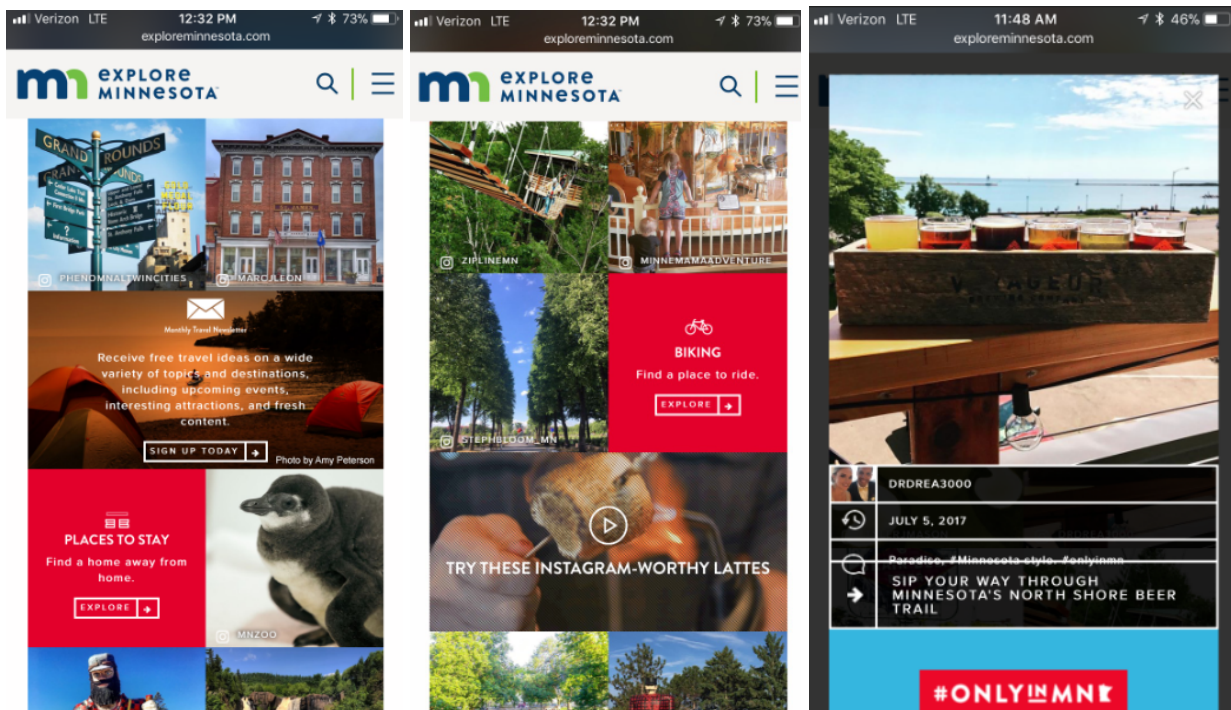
Verizon LTE 12:32 PM 73%
exploreminnesota.com

EXPLORE MINNESOTA

GRAND ROUNDS

PHENOMNALTWINCITIES

MARCJLEON

Monthly Travel Newsletter

Receive free travel ideas on a wide variety of topics and destinations, including upcoming events, interesting attractions, and fresh content.

SIGN UP TODAY

Photo by Amy Peterson

PLACES TO STAY

Find a home away from home.

EXPLORE

MNZOO

Verizon LTE 12:32 PM 73%
exploreminnesota.com

EXPLORE MINNESOTA

ZIPLINEMN

MINNEMAMAADVENTURE

STEPHBLOOM_MN

BIKING

Find a place to ride.

EXPLORE

TRY THESE INSTAGRAM-WORTHY LATTES

Verizon LTE 11:48 AM 46%
exploreminnesota.com

DRDREA3000

JULY 5, 2017

Paradise, #Minnesota style. #onlyinmn

SIP YOUR WAY THROUGH MINNESOTA'S NORTH SHORE BEER TRAIL

#ONLYINMN